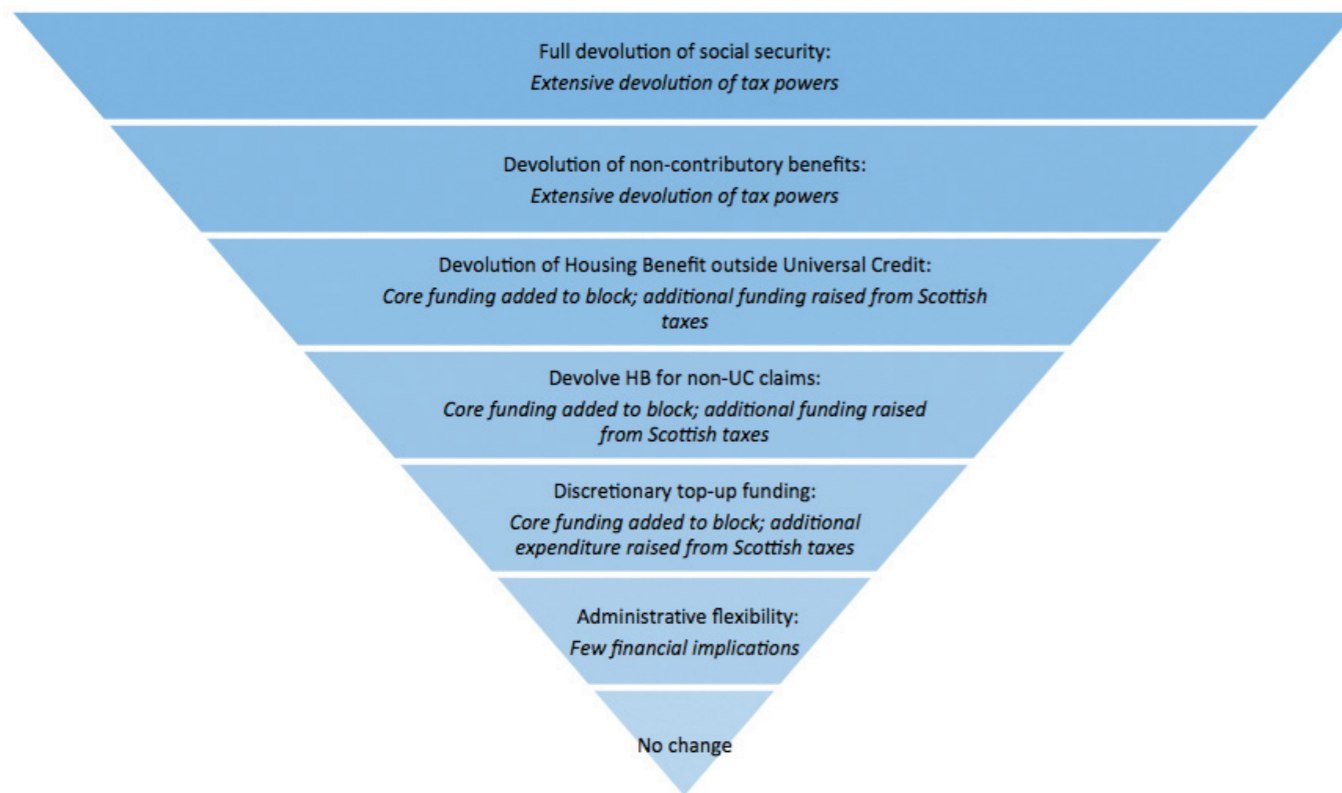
Full devolution of social security:
*Extensive devolution of tax powers*

Devolution of non-contributory benefits:
*Extensive devolution of tax powers*

Devolution of Housing Benefit outside Universal Credit:
*Core funding added to block; additional funding raised from Scottish taxes*

Devolve HB for non-UC claims:
*Core funding added to block; additional funding raised from Scottish taxes*

Discretionary top-up funding:
*Core funding added to block; additional expenditure raised from Scottish taxes*

Administrative flexibility:
*Few financial implications*

No change